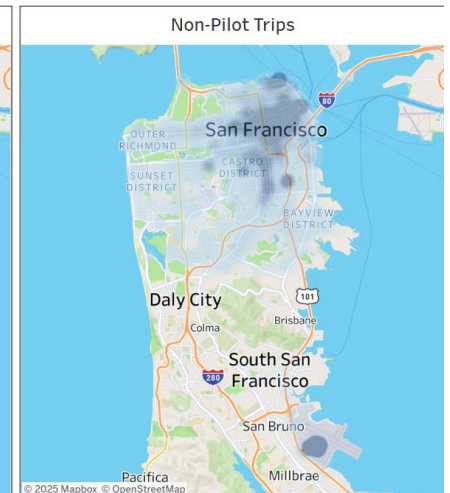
Non-Pilot Trips

80

OUTER RICHMOND

San Francisco

SUNSET DISTRICT

CASTRO DISTRICT

BAYVIEW DISTRICT

Daly City

101

Colma

Brisbane

South San Francisco

280

San Bruno

Pacifica

Millbrae

© 2025 Mapbox © OpenStreetMap